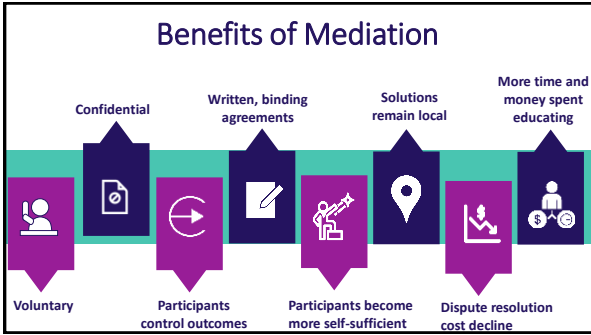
Benefits of Mediation

Confidential

Written, binding agreements

Solutions remain local

More time and money spent educating

Voluntary

Participants control outcomes

Participants become more self-sufficient

Dispute resolution cost decline